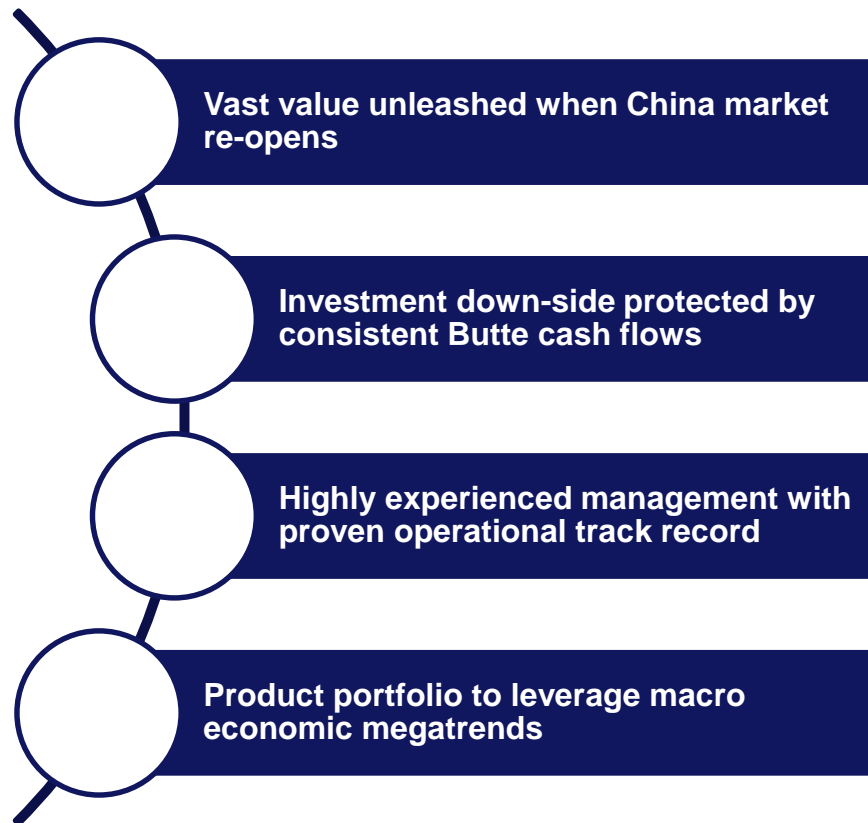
Vast value unleashed when China market re-opens

Investment down-side protected by consistent Butte cash flows

Highly experienced management with proven operational track record

Product portfolio to leverage macro economic megatrends